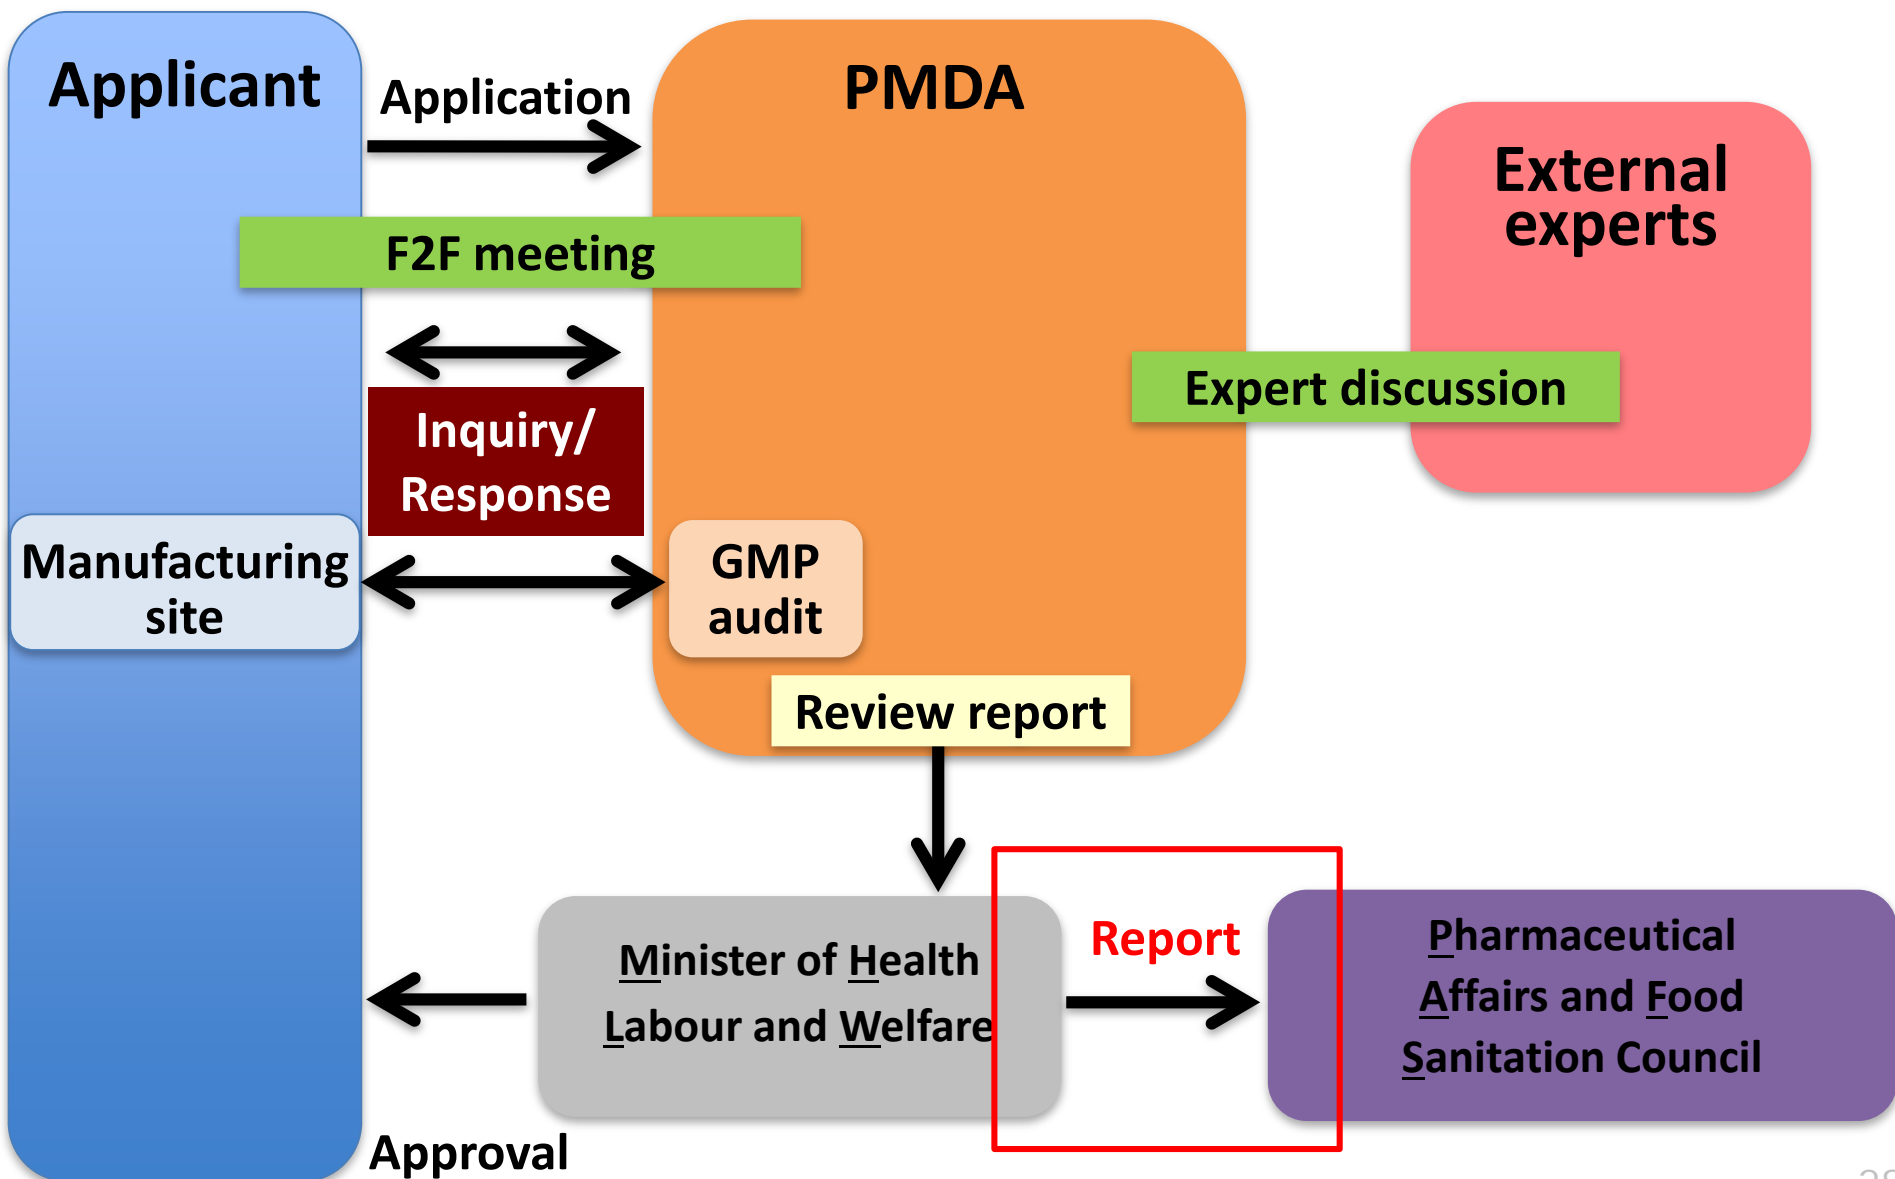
Applicant

Application

PMDA

External experts

F2F meeting

Expert discussion

Inquiry/ Response

Manufacturing site

GMP audit

Review report

Minister of Health Labour and Welfare

Report

Pharmaceutical Affairs and Food Sanitation Council

Approval